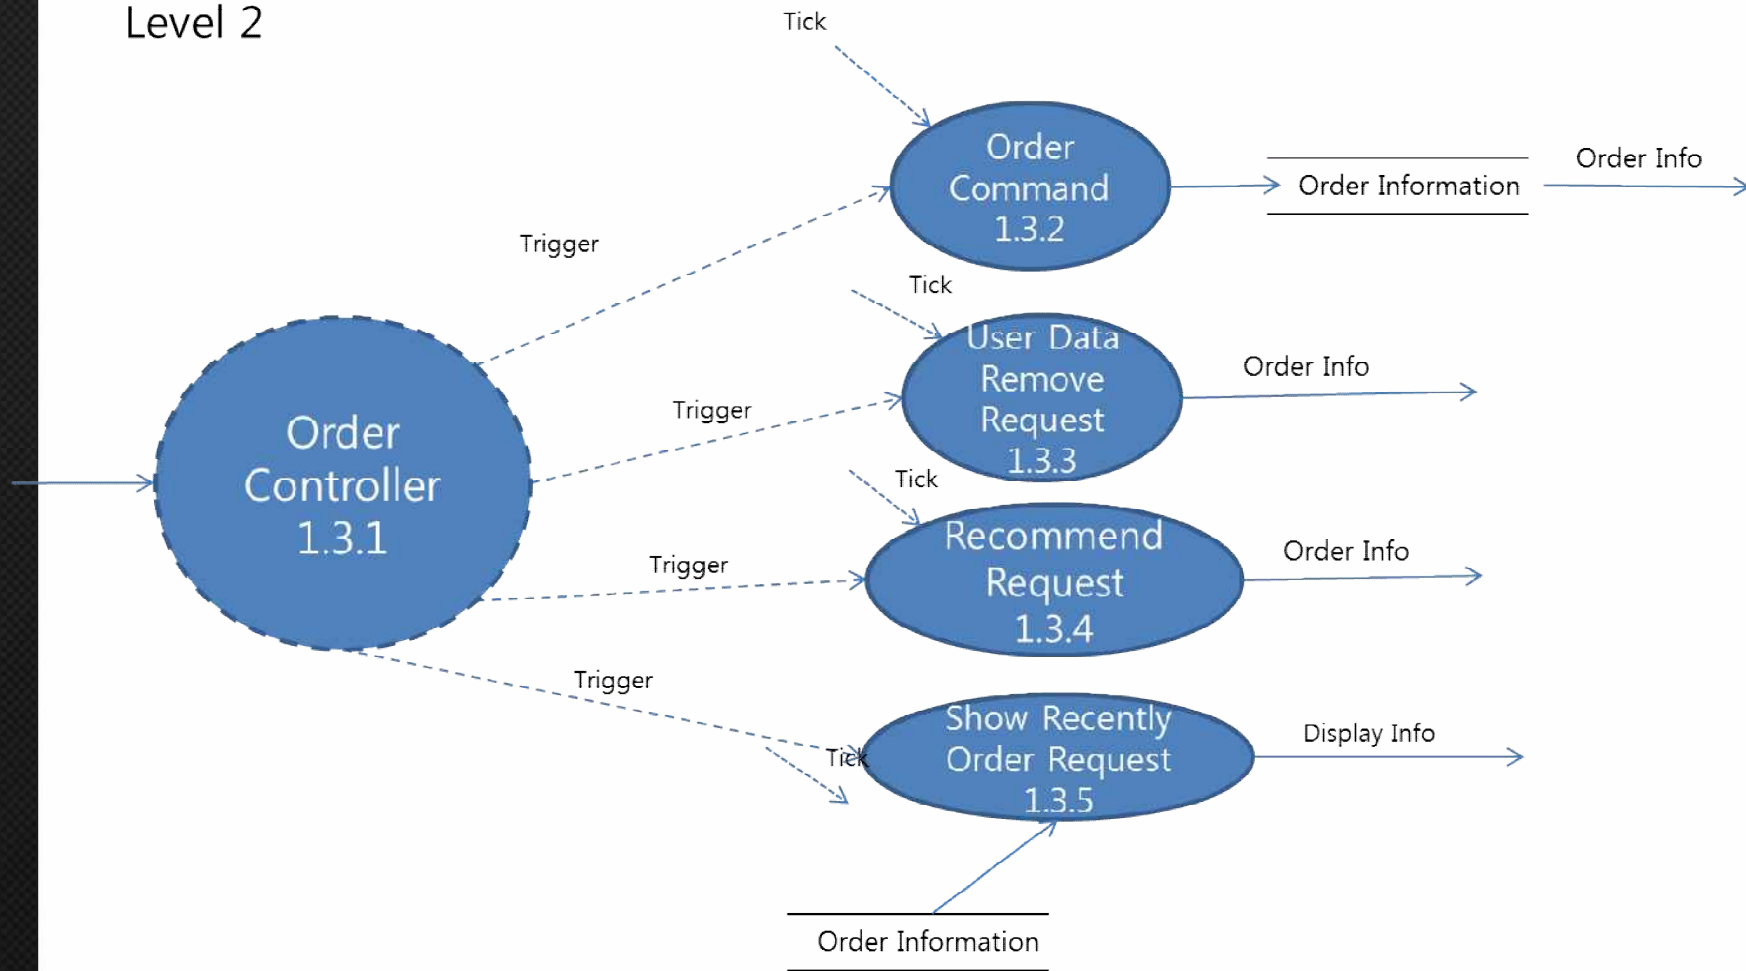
Level 2

Tick

Order Command 1.3.2

Order Information

Order Info

Trigger

Tick

User Data Remove Request 1.3.3

Order Info

Order Controller 1.3.1

Trigger

Tick

Recommend Request 1.3.4

Order Info

Trigger

Trigger

Tick

Show Recently Order Request 1.3.5

Display Info

Order Information